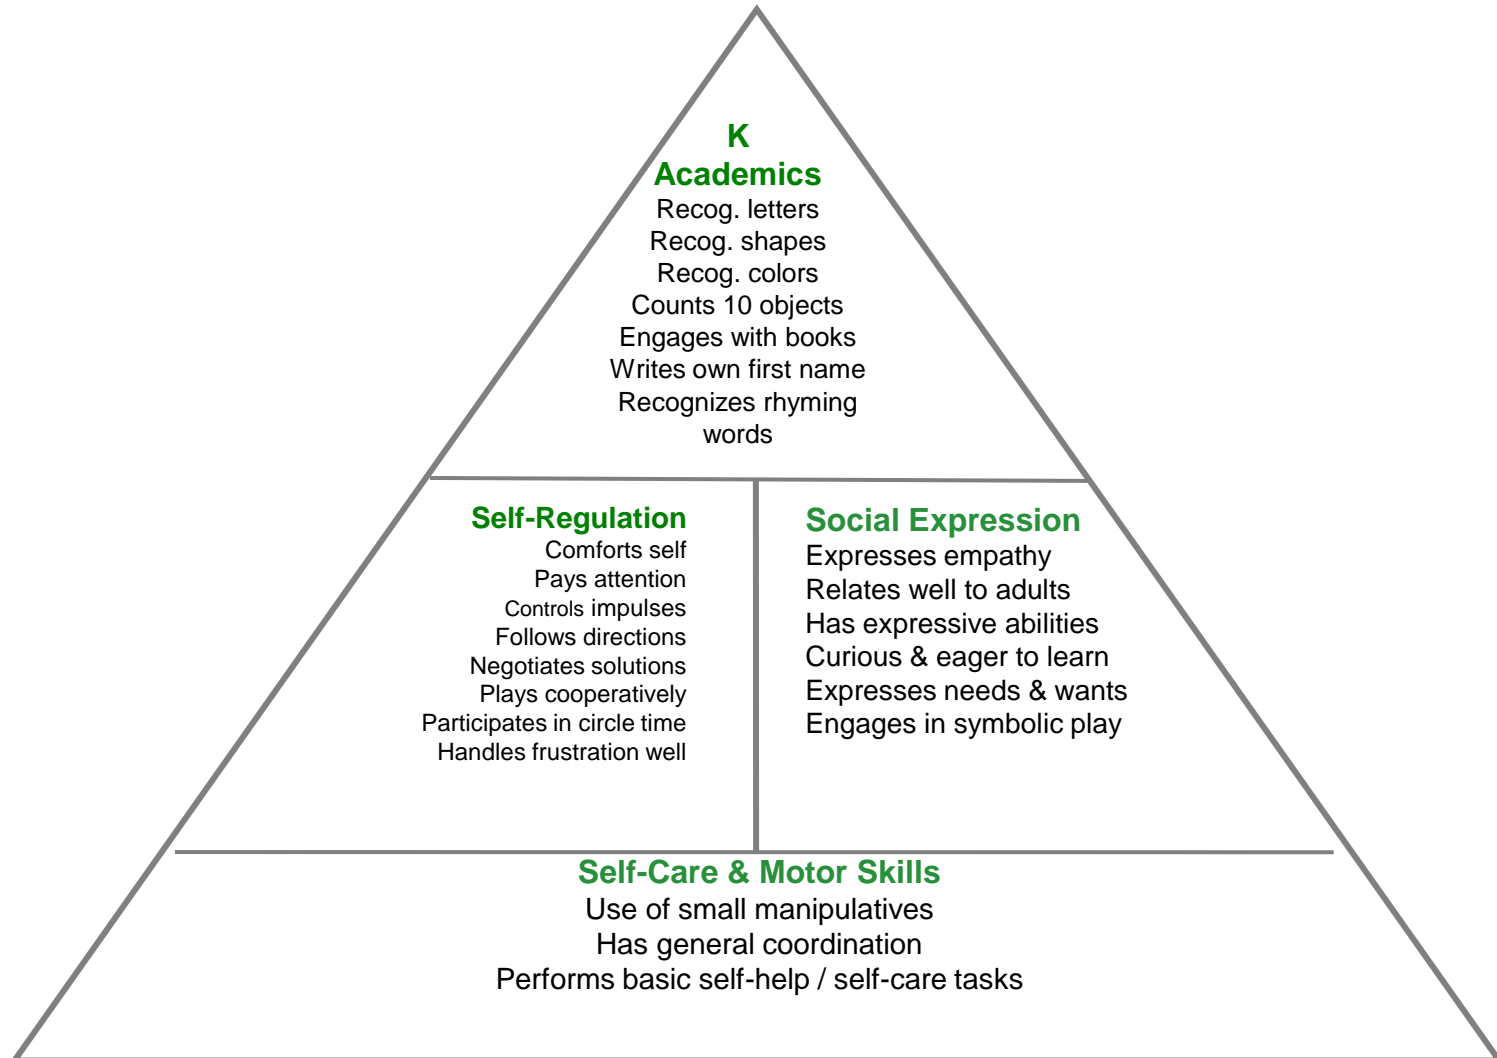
K
Academics
Recog. letters
Recog. shapes
Recog. colors
Counts 10 objects
Engages with books
Writes own first name
Recognizes rhyming words

Self-Regulation
Comforts self
Pays attention
Controls impulses
Follows directions
Negotiates solutions
Plays cooperatively
Participates in circle time
Handles frustration well

Social Expression
Expresses empathy
Relates well to adults
Has expressive abilities
Curious & eager to learn
Expresses needs & wants
Engages in symbolic play

Self-Care & Motor Skills
Use of small manipulatives
Has general coordination
Performs basic self-help / self-care tasks